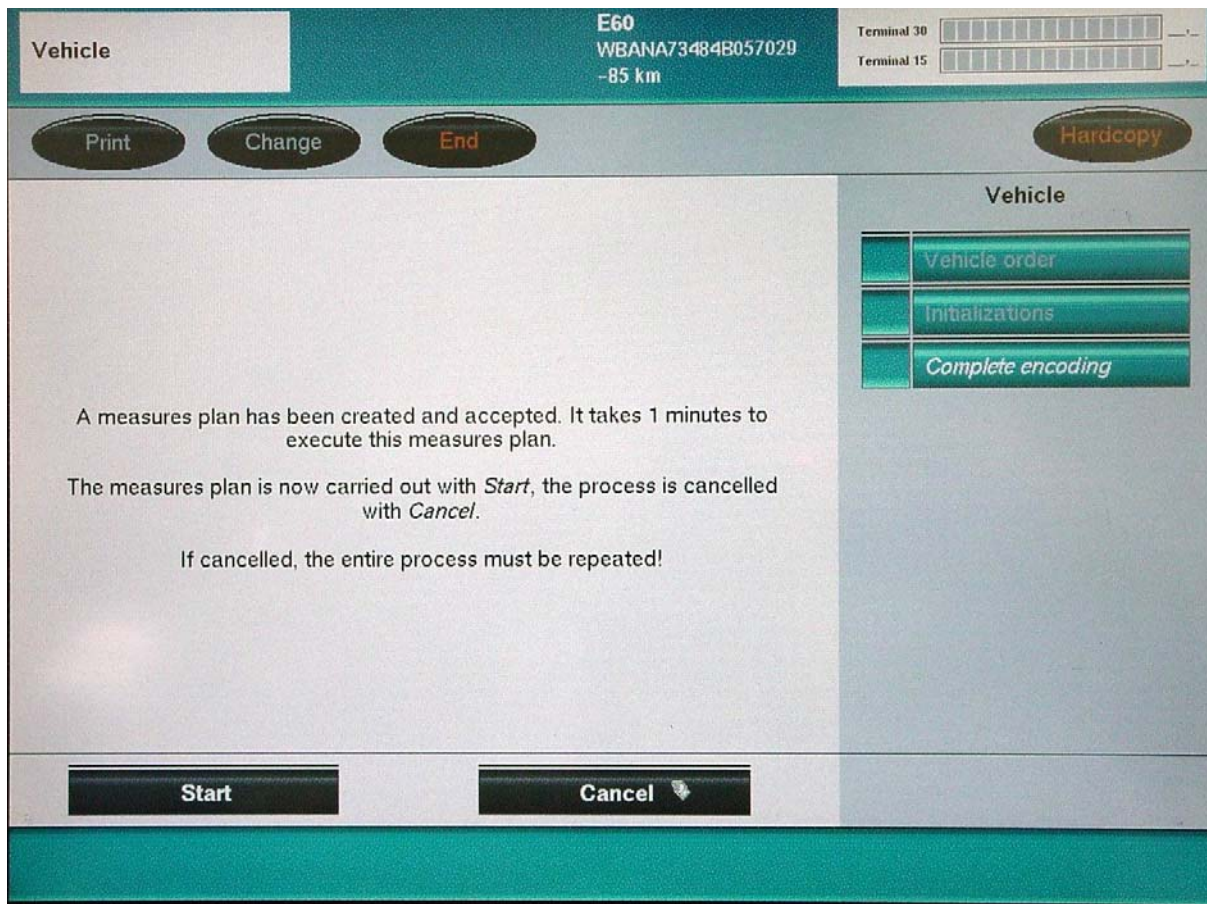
Vehicle

E60
WBANA73484B057029
-85 km

Terminal 30 \_.\_

Terminal 15 \_.\_

Print

Change

End

Hardcopy

Vehicle

Vehicle order

Initializations

Complete encoding

A measures plan has been created and accepted. It takes 1 minutes to execute this measures plan.

The measures plan is now carried out with *Start*, the process is cancelled with *Cancel*.

If cancelled, the entire process must be repeated!

Start

Cancel